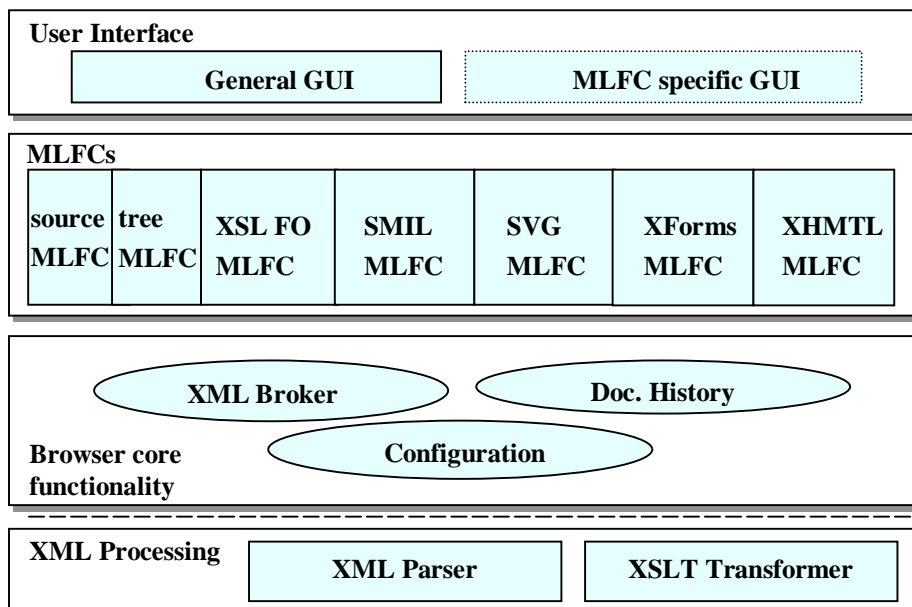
User Interface

General GUI

MLFC specific GUI

MLFCs

source MLFC

tree MLFC

XSL FO MLFC

SMIL MLFC

SVG MLFC

XForms MLFC

XHMTL MLFC

XML Broker

Doc. History

Configuration

Browser core functionality

XML Processing

XML Parser

XSLT Transformer